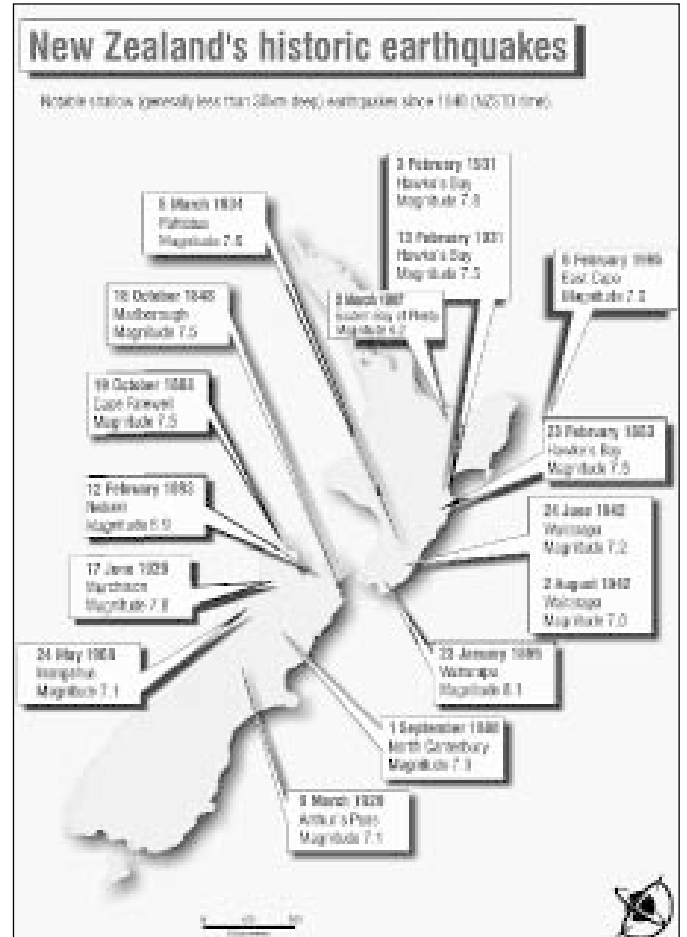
New Zealand's historic earthquakes

Notable shallow (generally less than 30km deep) earthquakes since 1840 (NZST time)

5 March 1934
Pahiatua
Magnitude 7.6

3 February 1931
Hawke's Bay
Magnitude 7.8

13 February 1931
Hawke's Bay
Magnitude 7.3

6 February 1995
East Cape
Magnitude 7.0

16 October 1848
Marlborough
Magnitude 7.5

2 March 1987
Eastern Bay of Plenty
Magnitude 6.2

19 October 1868
Cape Farewell
Magnitude 7.5

23 February 1863
Hawke's Bay
Magnitude 7.5

12 February 1893
Nelson
Magnitude 6.9

24 June 1942
Wairarapa
Magnitude 7.2

17 June 1929
Murchison
Magnitude 7.8

2 August 1942
Wairarapa
Magnitude 7.0

24 May 1968
Inangahua
Magnitude 7.1

23 January 1855
Wairarapa
Magnitude 8.1

1 September 1888
North Canterbury
Magnitude 7.0

9 March 1929
Arthur's Pass
Magnitude 7.1

0 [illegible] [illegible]